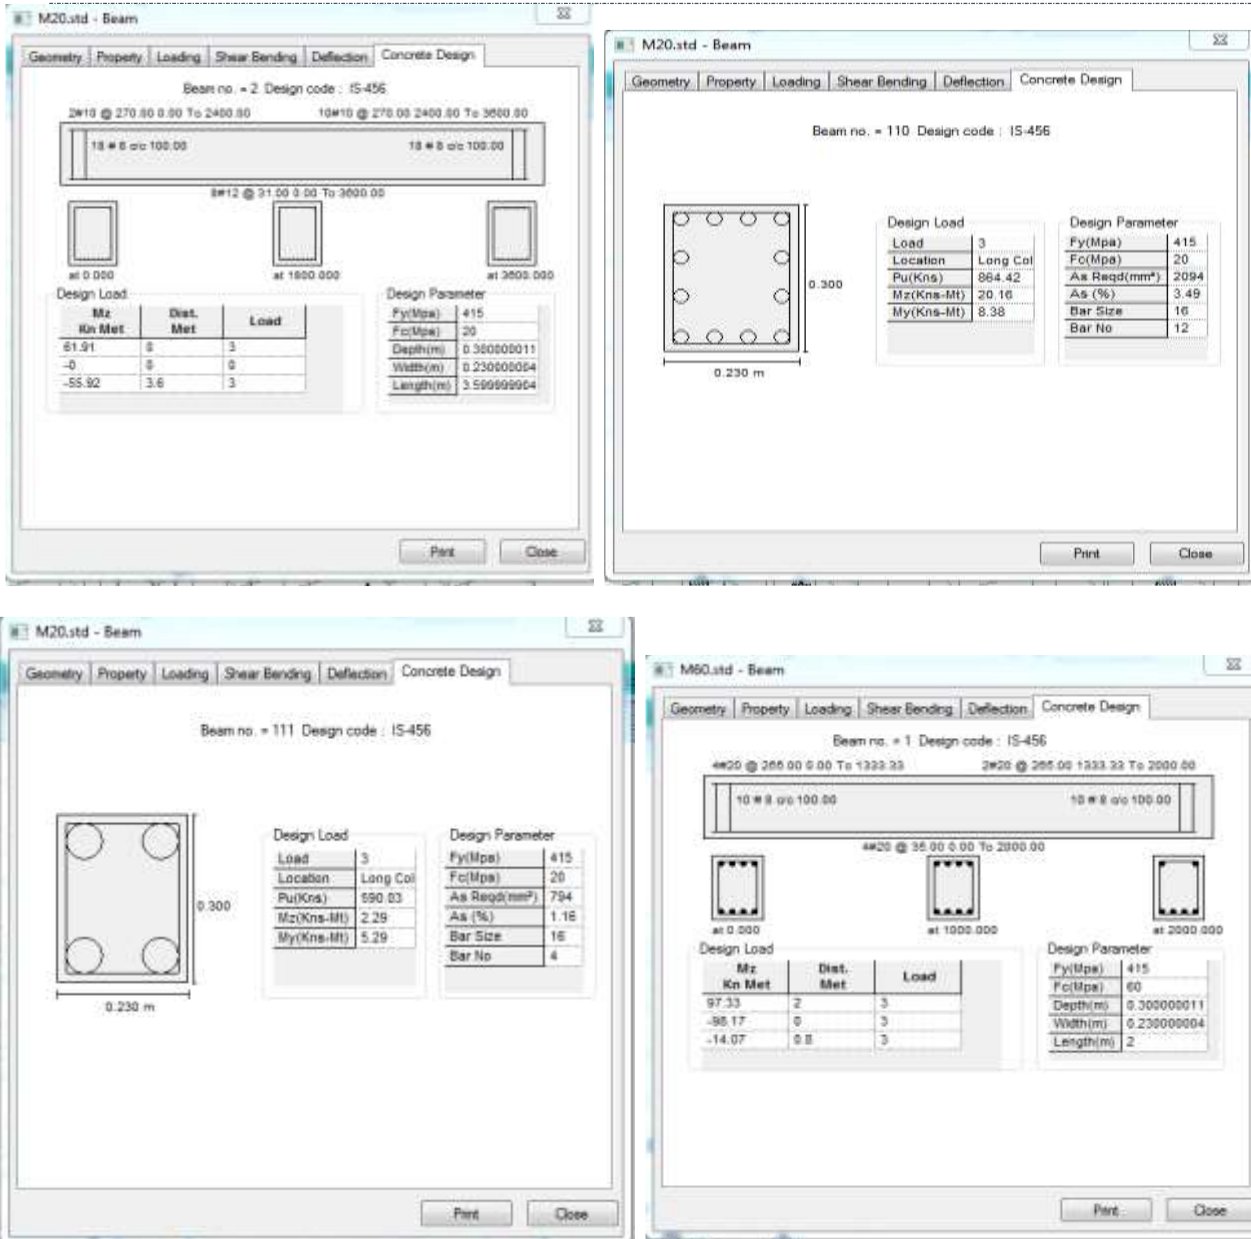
M20.std - Beam

Geometry | Property | Loading | Shear Bending | Deflection | Concrete Design

Beam no. = 2 Design code : IS-456

2#10 @ 270.00 0.00 To 2400.00

10#10 @ 270.00 2400.00 To 3600.00

18 # 8 c/c 100.00

18 # 8 c/c 100.00

8#12 @ 31.00 0.00 To 3600.00

at 0.000

at 1800.000

at 3600.000

Design Load

| Mz Kn Met | Dist. Met | Load |
|---|---|---|
| 61.91 | 0 | 3 |
| -0 | 0 | 0 |
| -55.92 | 3.6 | 3 |

Design Parameter

| Fy(Mpa) | 415 |
|---|---|
| Fc(Mpa) | 20 |
| Depth(m) | 0.300000011 |
| Width(m) | 0.230000004 |
| Length(m) | 3.599999904 |

Print Close

M20.std - Beam

Geometry | Property | Loading | Shear Bending | Deflection | Concrete Design

Beam no. = 110 Design code : IS-456

0.300

0.230 m

Design Load

| Load | 3 |
|---|---|
| Location | Long Col |
| Pu(Kns) | 864.42 |
| Mz(Kns-Mt) | 20.16 |
| My(Kns-Mt) | 8.38 |

Design Parameter

| Fy(Mpa) | 415 |
|---|---|
| Fc(Mpa) | 20 |
| As Reqd(mm²) | 2094 |
| As (%) | 3.49 |
| Bar Size | 16 |
| Bar No | 12 |

Print Close

M20.std - Beam

Geometry | Property | Loading | Shear Bending | Deflection | Concrete Design

Beam no. = 111 Design code : IS-456

0.300

0.230 m

Design Load

| Load | 3 |
|---|---|
| Location | Long Col |
| Pu(Kns) | 590.03 |
| Mz(Kns-Mt) | 2.29 |
| My(Kns-Mt) | 5.29 |

Design Parameter

| Fy(Mpa) | 415 |
|---|---|
| Fc(Mpa) | 20 |
| As Reqd(mm²) | 794 |
| As (%) | 1.16 |
| Bar Size | 16 |
| Bar No | 4 |

Print Close

M60.std - Beam

Geometry | Property | Loading | Shear Bending | Deflection | Concrete Design

Beam no. = 1 Design code : IS-456

4#20 @ 265.00 0.00 To 1333.33

2#20 @ 265.00 1333.33 To 2000.00

10 # 8 c/c 100.00

10 # 8 c/c 100.00

4#20 @ 35.00 0.00 To 2000.00

at 0.000

at 1000.000

at 2000.000

Design Load

| Mz Kn Met | Dist. Met | Load |
|---|---|---|
| 97.33 | 2 | 3 |
| -98.17 | 0 | 3 |
| -14.07 | 0.8 | 3 |

Design Parameter

| Fy(Mpa) | 415 |
|---|---|
| Fc(Mpa) | 60 |
| Depth(m) | 0.300000011 |
| Width(m) | 0.230000004 |
| Length(m) | 2 |

Print Close